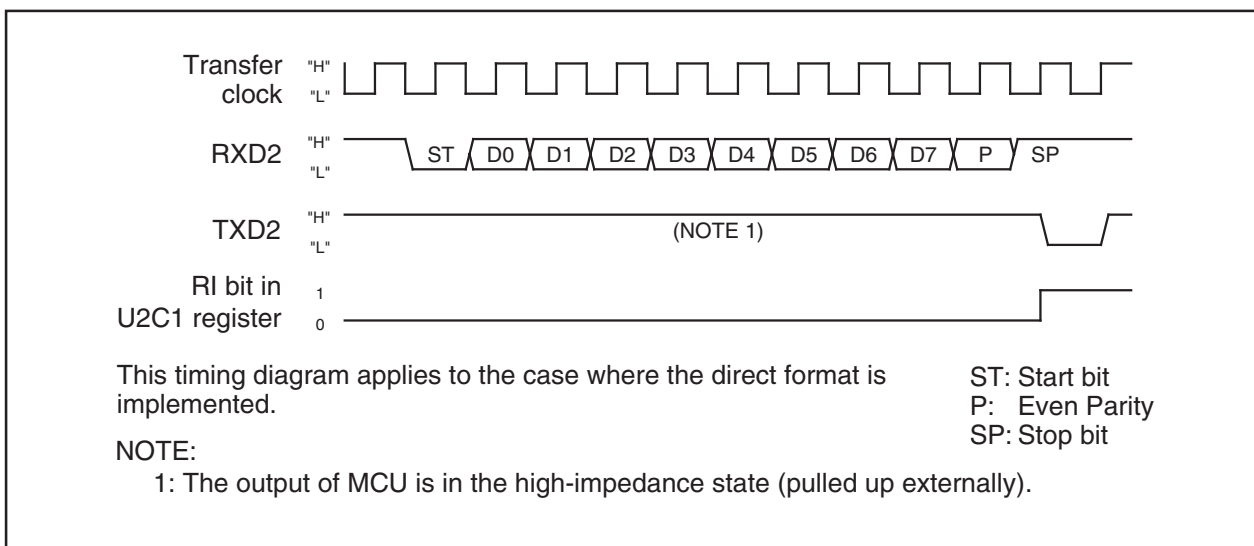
Transfer clock "H" "L"

RXD2 "H" "L" ST D0 D1 D2 D3 D4 D5 D6 D7 P SP

TXD2 "H" "L" (NOTE 1)

RI bit in U2C1 register 1 0

This timing diagram applies to the case where the direct format is implemented.

ST: Start bit
P: Even Parity
SP: Stop bit

NOTE:
1: The output of MCU is in the high-impedance state (pulled up externally).